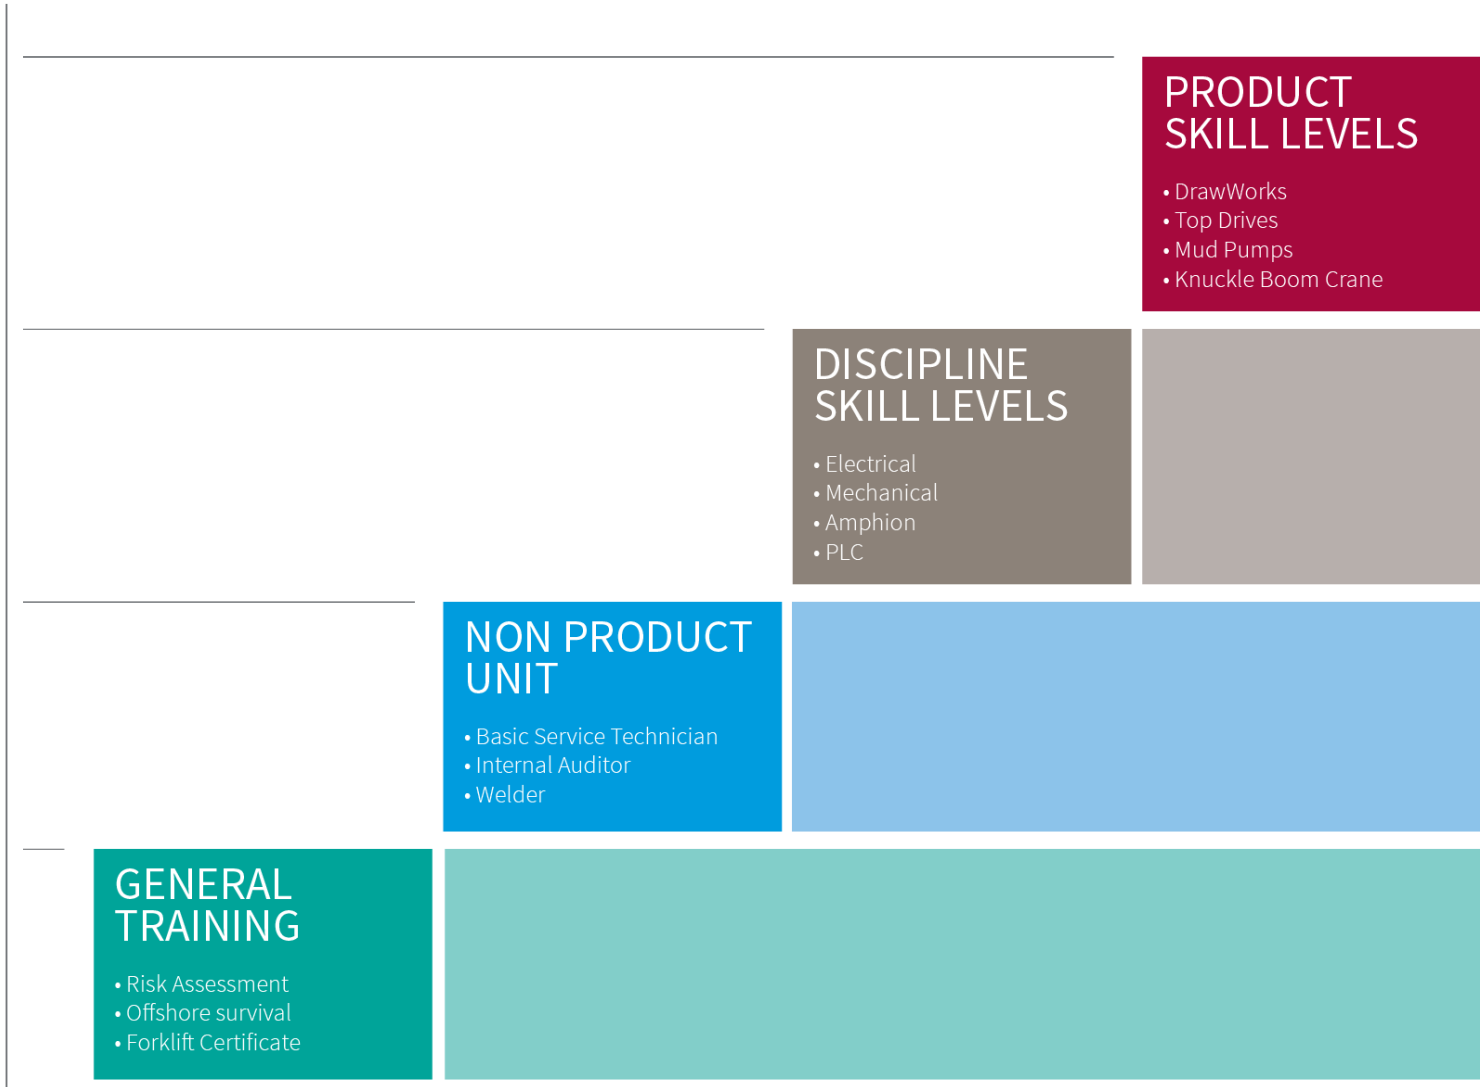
PRODUCT SKILL LEVELS

• DrawWorks
• Top Drives
• Mud Pumps
• Knuckle Boom Crane

DISCIPLINE SKILL LEVELS

• Electrical
• Mechanical
• Amphion
• PLC

NON PRODUCT UNIT

• Basic Service Technician
• Internal Auditor
• Welder

GENERAL TRAINING

• Risk Assessment
• Offshore survival
• Forklift Certificate